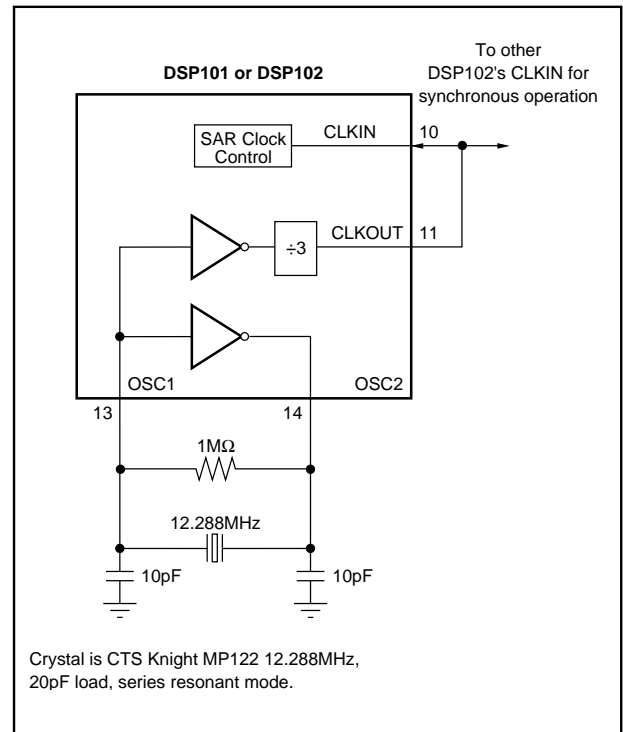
To other DSP102's CLKIN for synchronous operation

DSP101 or DSP102

SAR Clock Control

CLKIN

10

÷3

CLKOUT

11

OSC1

OSC2

13

14

1MΩ

12.288MHz

10pF

10pF

Crystal is CTS Knight MP122 12.288MHz, 20pF load, series resonant mode.